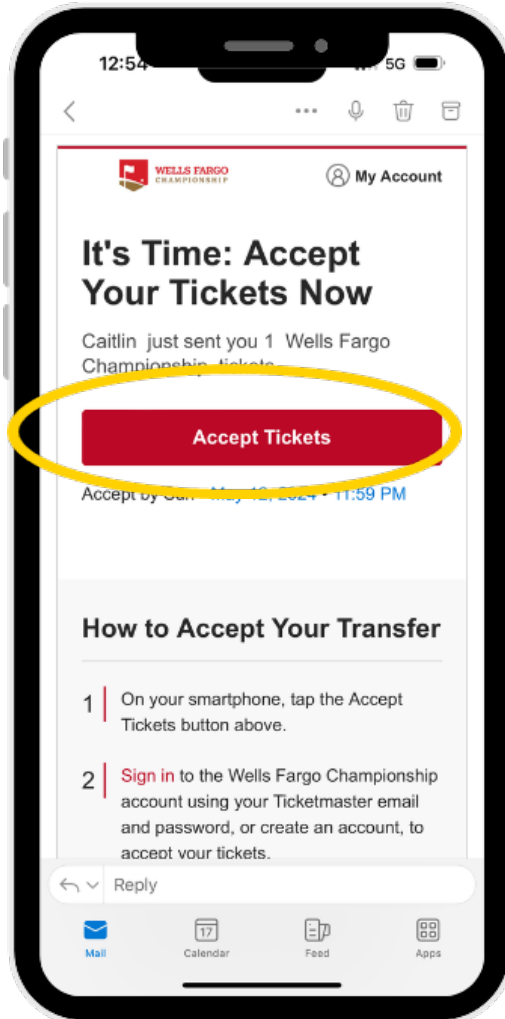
12:54

5G

WELLS FARGO CHAMPIONSHIP

My Account

It's Time: Accept Your Tickets Now

Caitlin just sent you 1 Wells Fargo Championship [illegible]

Accept Tickets

Accept by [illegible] May 12, 2024 • 11:59 PM

How to Accept Your Transfer

1 On your smartphone, tap the Accept Tickets button above.

2 Sign in to the Wells Fargo Championship account using your Ticketmaster email and password, or create an account, to accept your tickets.

Reply

Mail

17
Calendar

Feed

Apps